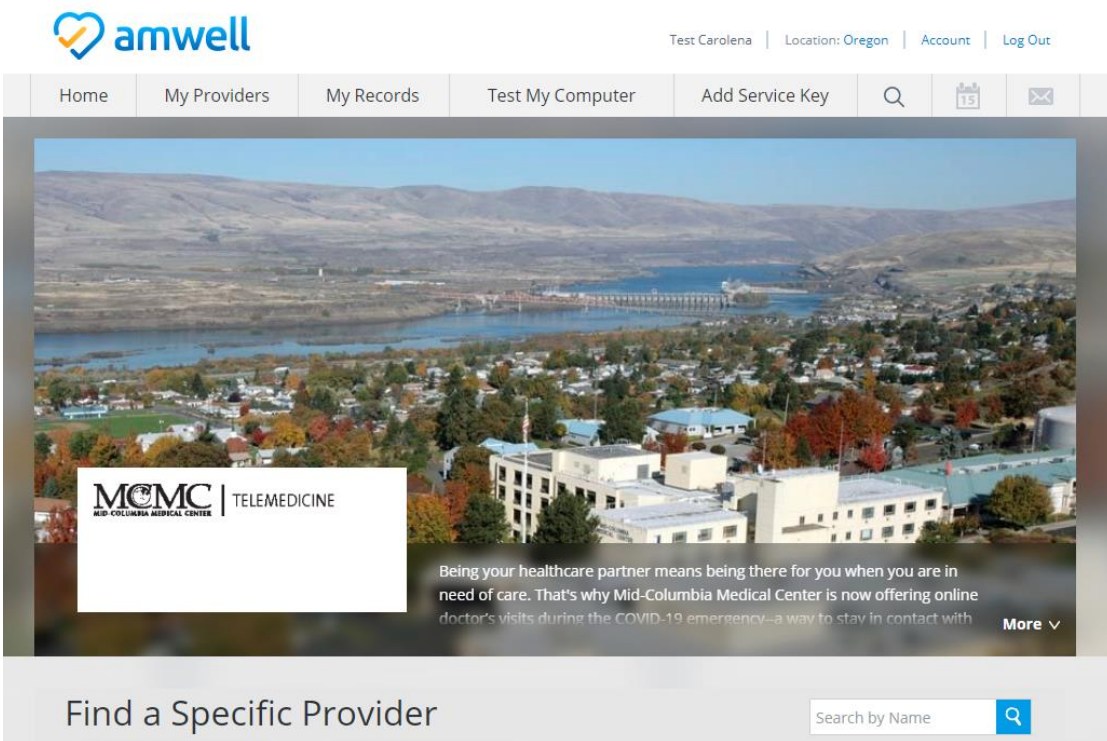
amwell

Test Carolena | Location: Oregon | Account | Log Out

Home | My Providers | My Records | Test My Computer | Add Service Key

15

MCMC MID-COLUMBIA MEDICAL CENTER | TELEMEDICINE

Being your healthcare partner means being there for you when you are in need of care. That's why Mid-Columbia Medical Center is now offering online doctor's visits during the COVID-19 emergency--a way to stay in contact with

More

Find a Specific Provider

Search by Name